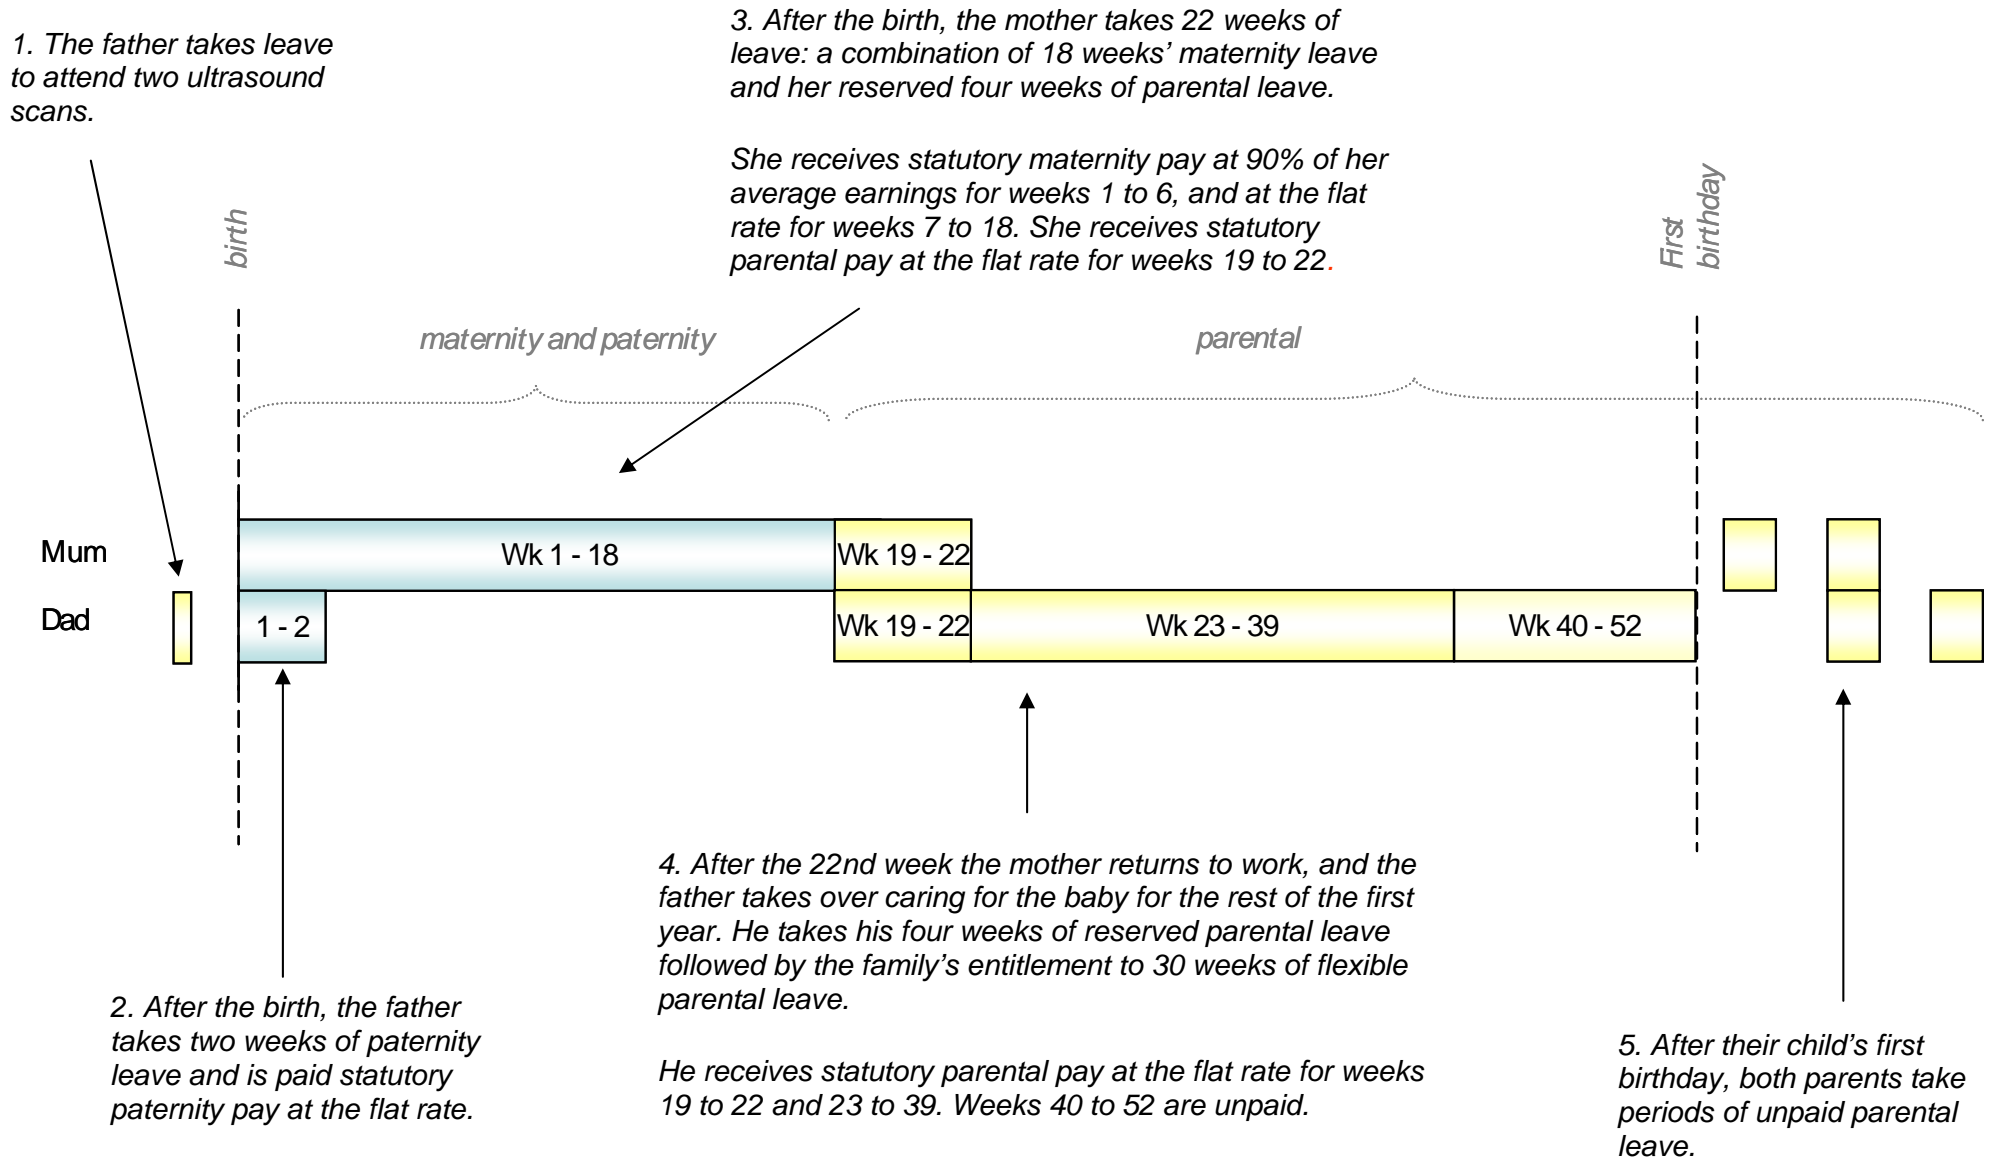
1. The father takes leave to attend two ultrasound scans.

3. After the birth, the mother takes 22 weeks of leave: a combination of 18 weeks' maternity leave and her reserved four weeks of parental leave.

She receives statutory maternity pay at 90% of her average earnings for weeks 1 to 6, and at the flat rate for weeks 7 to 18. She receives statutory parental pay at the flat rate for weeks 19 to 22.

birth

First birthday

maternity and paternity

parental

Mum

Dad

Wk 1 - 18

Wk 19 - 22

1 - 2

Wk 19 - 22

Wk 23 - 39

Wk 40 - 52

2. After the birth, the father takes two weeks of paternity leave and is paid statutory paternity pay at the flat rate.

4. After the 22nd week the mother returns to work, and the father takes over caring for the baby for the rest of the first year. He takes his four weeks of reserved parental leave followed by the family's entitlement to 30 weeks of flexible parental leave.

He receives statutory parental pay at the flat rate for weeks 19 to 22 and 23 to 39. Weeks 40 to 52 are unpaid.

5. After their child's first birthday, both parents take periods of unpaid parental leave.